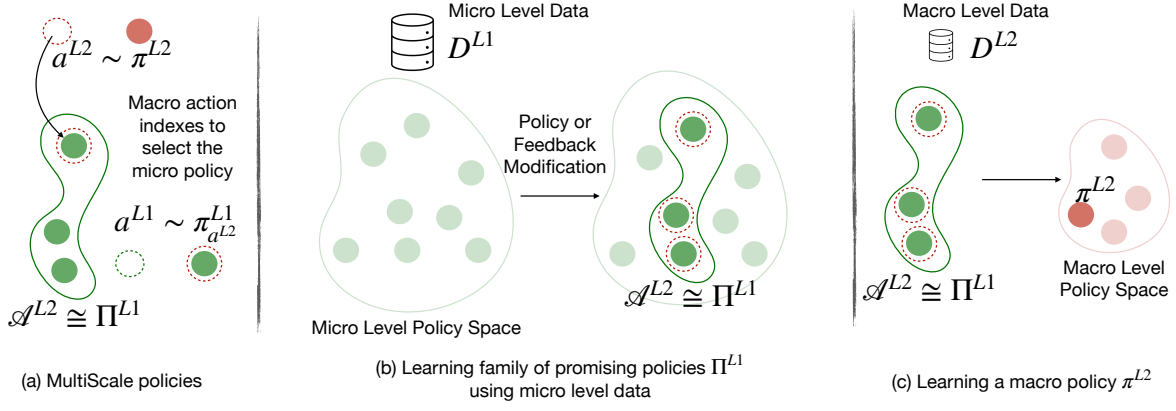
$a^{L2} \sim \pi^{L2}$

Macro action indexes to select the micro policy

$a^{L1} \sim \pi^{L1}_{a^{L2}}$

$\mathscr{A}^{L2} \cong \Pi^{L1}$

Micro Level Data

$D^{L1}$

Policy or Feedback Modification

Micro Level Policy Space

$\mathscr{A}^{L2} \cong \Pi^{L1}$

Macro Level Data

$D^{L2}$

$\pi^{L2}$

$\mathscr{A}^{L2} \cong \Pi^{L1}$

Macro Level Policy Space

(a) MultiScale policies

(b) Learning family of promising policies $\Pi^{L1}$ using micro level data

(c) Learning a macro policy $\pi^{L2}$